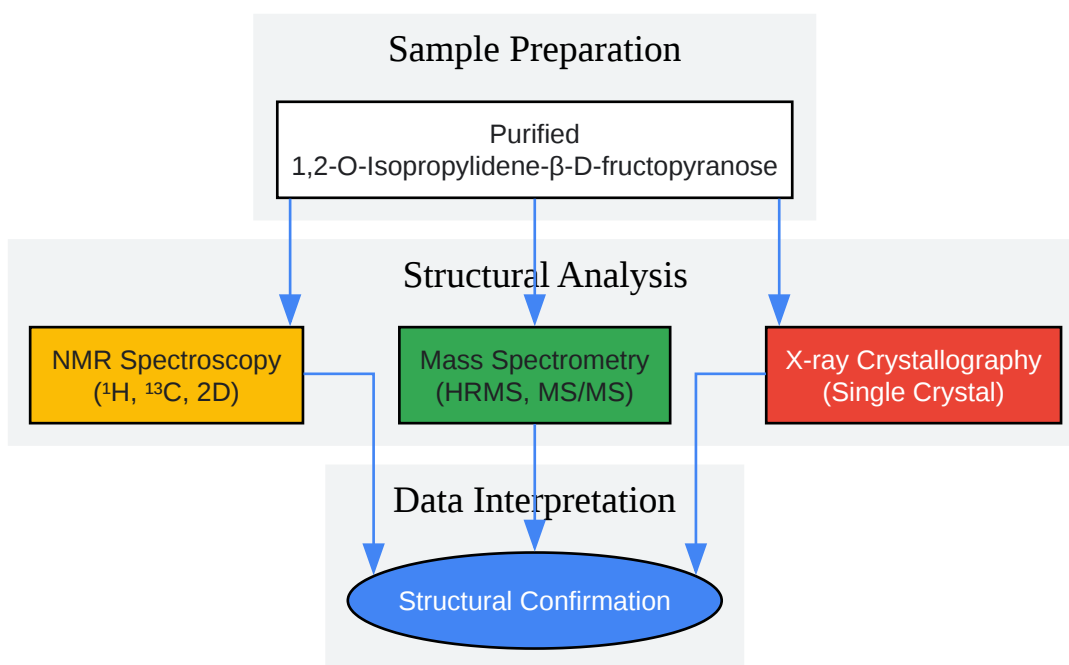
Sample Preparation

Purified
1,2-O-Isopropylidene-β-D-fructopyranose

Structural Analysis

NMR Spectroscopy
($^1$H, $^{13}$C, 2D)

Mass Spectrometry
(HRMS, MS/MS)

X-ray Crystallography
(Single Crystal)

Data Interpretation

Structural Confirmation